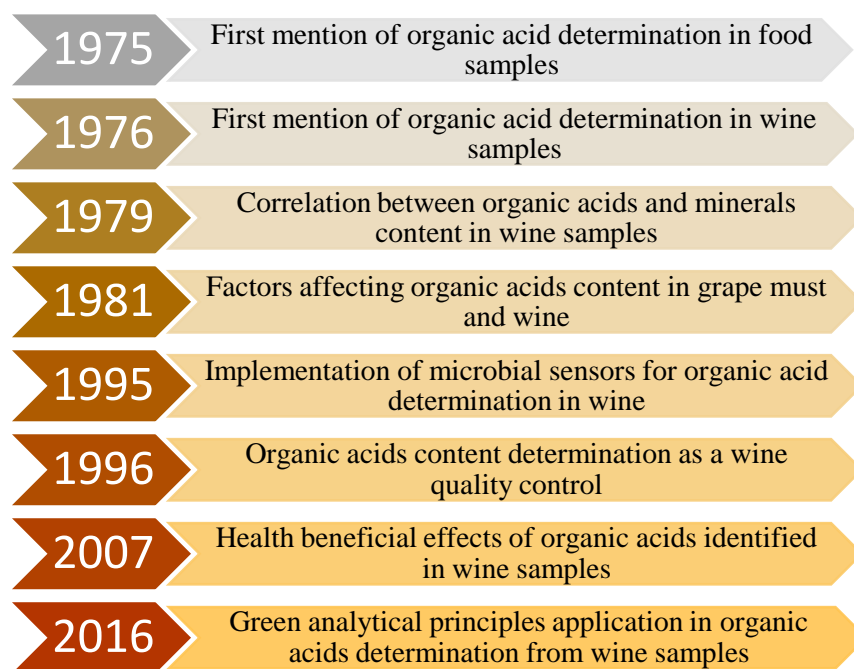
1975 First mention of organic acid determination in food samples

1976 First mention of organic acid determination in wine samples

1979 Correlation between organic acids and minerals content in wine samples

1981 Factors affecting organic acids content in grape must and wine

1995 Implementation of microbial sensors for organic acid determination in wine

1996 Organic acids content determination as a wine quality control

2007 Health beneficial effects of organic acids identified in wine samples

2016 Green analytical principles application in organic acids determination from wine samples